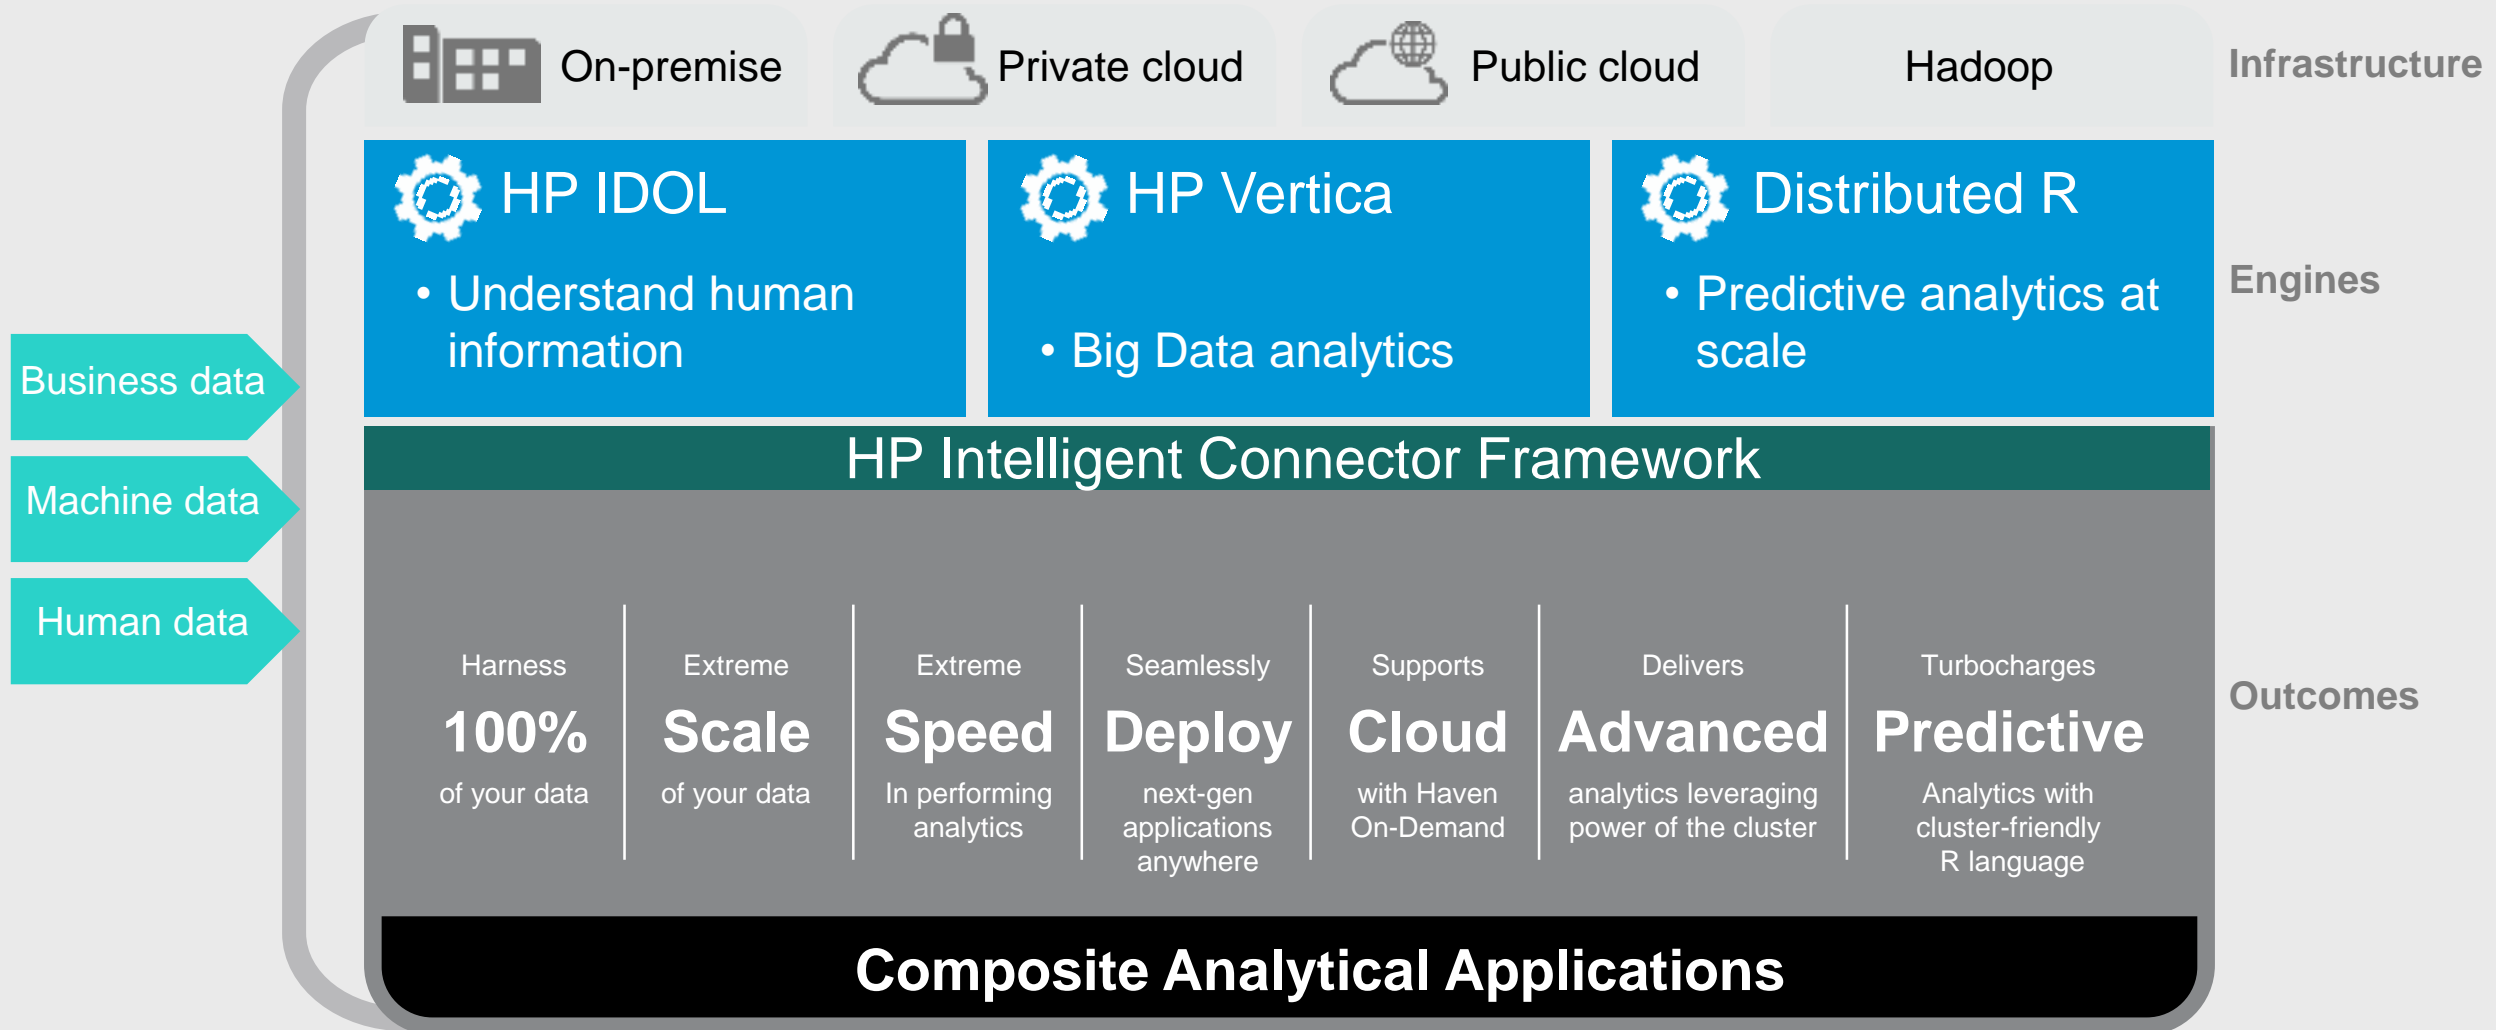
On-premise

Private cloud

Public cloud

Hadoop

Infrastructure

HP IDOL
• Understand human information

HP Vertica
• Big Data analytics

Distributed R
• Predictive analytics at scale

Engines

Business data

Machine data

Human data

HP Intelligent Connector Framework

Harness
100%
of your data

Extreme
Scale
of your data

Extreme
Speed
In performing analytics

Seamlessly
Deploy
next-gen applications anywhere

Supports
Cloud
with Haven On-Demand

Delivers
Advanced
analytics leveraging power of the cluster

Turbocharges
Predictive
Analytics with cluster-friendly R language

Outcomes

Composite Analytical Applications